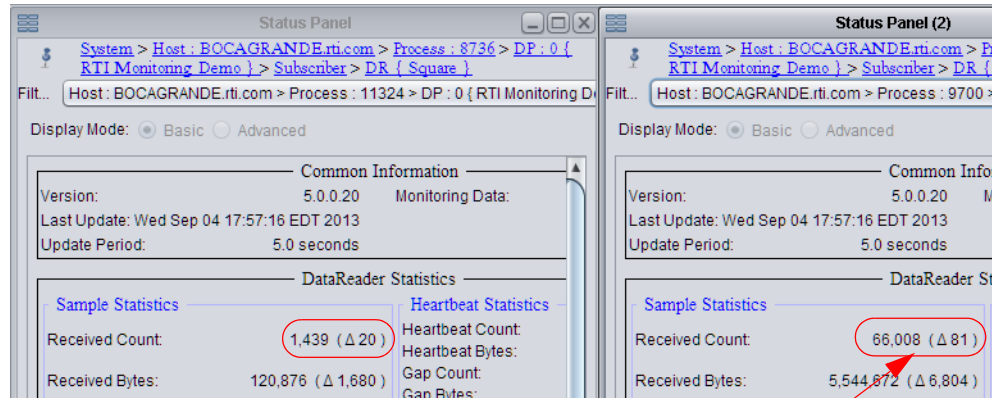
Status Panel

System > Host : BOCAGRANDE.rti.com > Process : 8736 > DP : 0 { RTI Monitoring Demo } > Subscriber > DR { Square }

Filt... Host : BOCAGRANDE.rti.com > Process : 11324 > DP : 0 { RTI Monitoring D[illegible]

Display Mode: Basic Advanced

Common Information

Version: 5.0.0.20 Monitoring Data:

Last Update: Wed Sep 04 17:57:16 EDT 2013

Update Period: 5.0 seconds

DataReader Statistics

Sample Statistics

Received Count: 1,439 ( Δ 20 )

Received Bytes: 120,876 ( Δ 1,680 )

Heartbeat Statistics

Heartbeat Count:

Heartbeat Bytes:

Gap Count:

Gap Bytes:

Status Panel (2)

System > Host : BOCAGRANDE.rti.com > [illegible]

RTI Monitoring Demo } > Subscriber > DR { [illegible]

Filt... Host : BOCAGRANDE.rti.com > Process : 9700 > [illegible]

Display Mode: Basic Advanced

Common Infor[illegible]

Version: 5.0.0.20

Last Update: Wed Sep 04 17:57:16 EDT 2013

Update Period: 5.0 seconds

DataReader Statis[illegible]

Sample Statistics

Received Count: 66,008 ( Δ 81 )

Received Bytes: 5,544,672 ( Δ 6,804 )